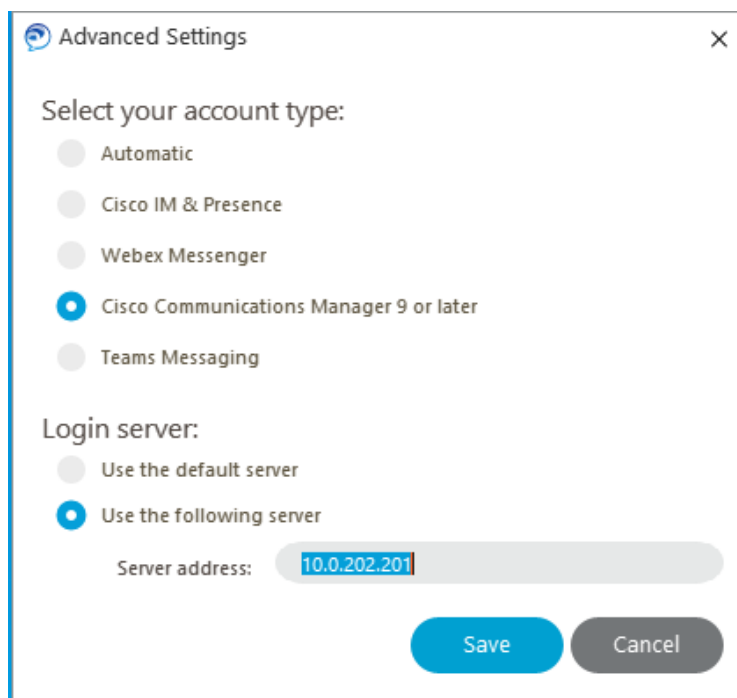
Advanced Settings

×

Select your account type:

Automatic

Cisco IM & Presence

Webex Messenger

Cisco Communications Manager 9 or later

Teams Messaging

Login server:

Use the default server

Use the following server

Server address: 10.0.202.201

Save

Cancel